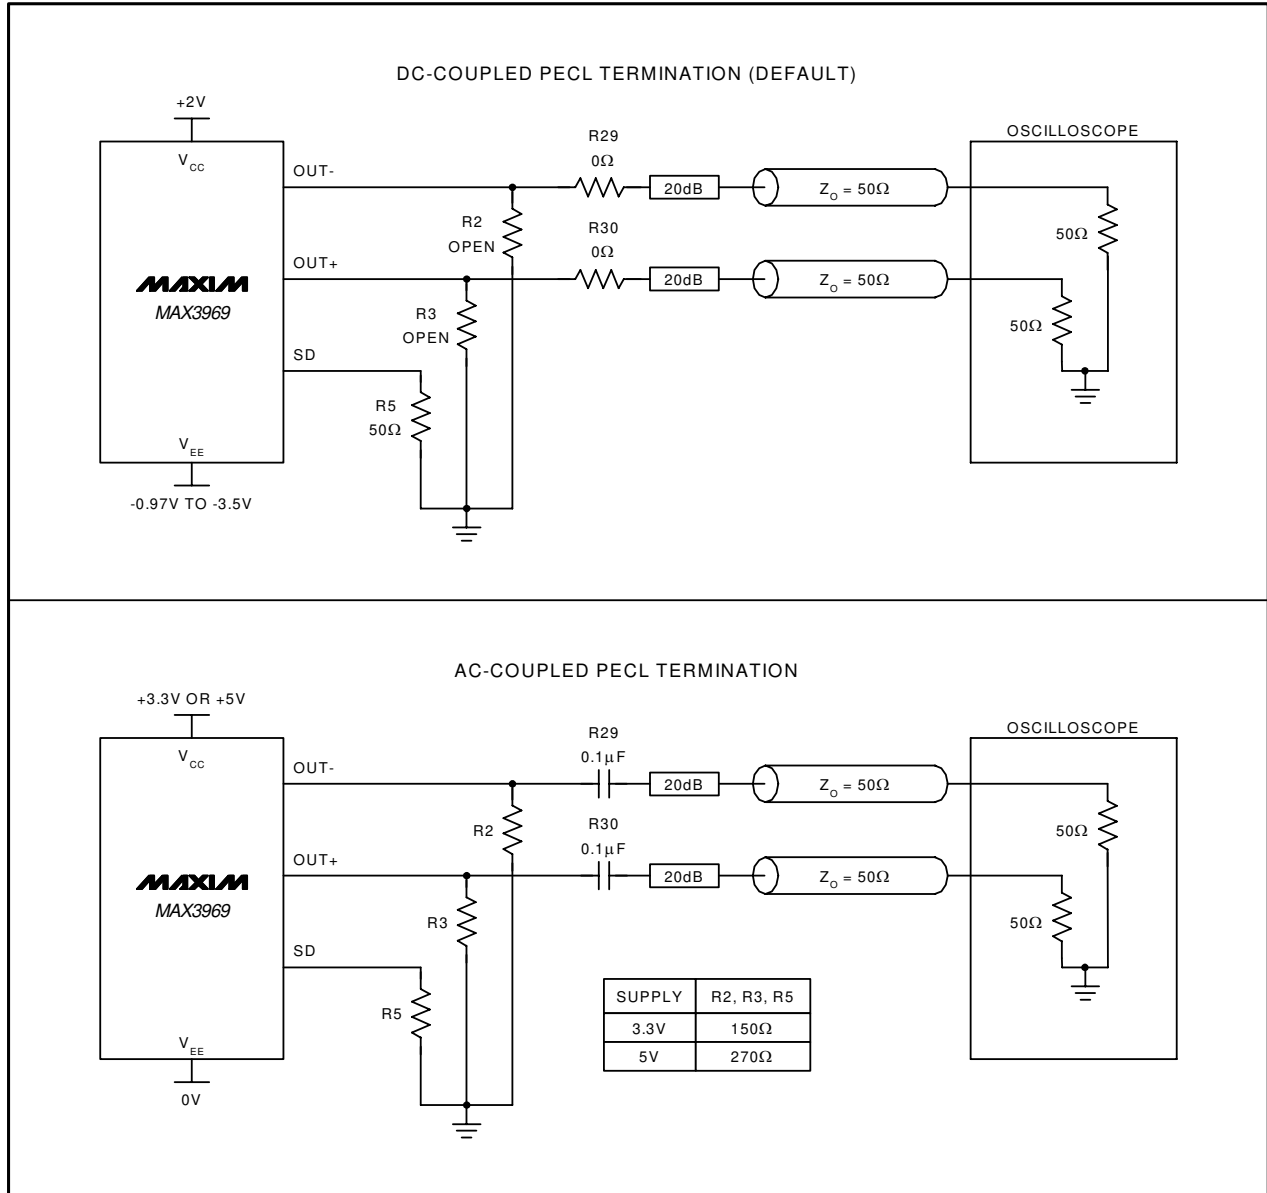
DC-COUPLED PECL TERMINATION (DEFAULT)

+2V
$V_{CC}$
OUT-
R29
$0\Omega$
20dB
$Z_O = 50\Omega$
OSCILLOSCOPE
R2
OPEN
R30
$0\Omega$
$50\Omega$
OUT+
20dB
$Z_O = 50\Omega$
MAXIM
MAX3969
R3
OPEN
$50\Omega$
SD
R5
$50\Omega$
$V_{EE}$
-0.97V TO -3.5V

AC-COUPLED PECL TERMINATION

+3.3V OR +5V
$V_{CC}$
OUT-
R29
$0.1\mu F$
20dB
$Z_O = 50\Omega$
OSCILLOSCOPE
R2
R30
$0.1\mu F$
$50\Omega$
OUT+
20dB
$Z_O = 50\Omega$
MAXIM
MAX3969
R3
$50\Omega$
SD
R5
$V_{EE}$
0V

| SUPPLY | R2, R3, R5 |
|---|---|
| 3.3V | $150\Omega$ |
| 5V | $270\Omega$ |